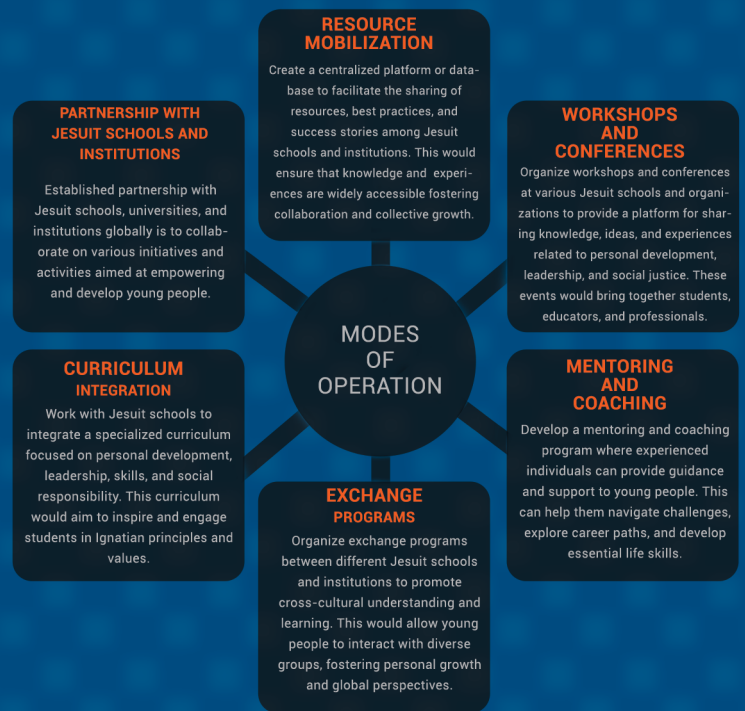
RESOURCE MOBILIZATION

Create a centralized platform or database to facilitate the sharing of resources, best practices, and success stories among Jesuit schools and institutions. This would ensure that knowledge and experiences are widely accessible fostering collaboration and collective growth.

PARTNERSHIP WITH JESUIT SCHOOLS AND INSTITUTIONS

Established partnership with Jesuit schools, universities, and institutions globally is to collaborate on various initiatives and activities aimed at empowering and develop young people.

WORKSHOPS AND CONFERENCES

Organize workshops and conferences at various Jesuit schools and organizations to provide a platform for sharing knowledge, ideas, and experiences related to personal development, leadership, and social justice. These events would bring together students, educators, and professionals.

MODES OF OPERATION

CURRICULUM INTEGRATION

Work with Jesuit schools to integrate a specialized curriculum focused on personal development, leadership, skills, and social responsibility. This curriculum would aim to inspire and engage students in Ignatian principles and values.

MENTORING AND COACHING

Develop a mentoring and coaching program where experienced individuals can provide guidance and support to young people. This can help them navigate challenges, explore career paths, and develop essential life skills.

EXCHANGE PROGRAMS

Organize exchange programs between different Jesuit schools and institutions to promote cross-cultural understanding and learning. This would allow young people to interact with diverse groups, fostering personal growth and global perspectives.